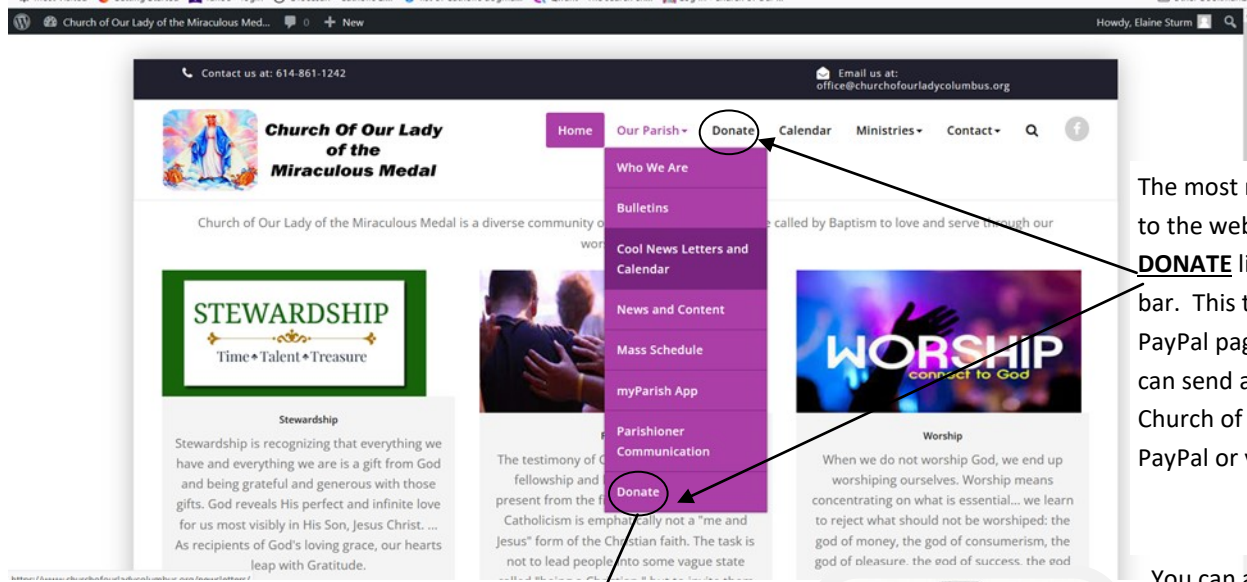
Church of Our Lady of the Miraculous Med... 0 + New

Howdy, Elaine Sturm

Contact us at: 614-861-1242

Email us at: office@churchofourladycolumbus.org

Church Of Our Lady of the Miraculous Medal

Home Our Parish Donate Calendar Ministries Contact

Who We Are

Bulletins

Cool News Letters and Calendar

News and Content

Mass Schedule

myParish App

Parishioner Communication

Donate

Church of Our Lady of the Miraculous Medal is a diverse community o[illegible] called by Baptism to love and serve through our wor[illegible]

STEWARDSHIP

Time • Talent • Treasure

Stewardship

Stewardship is recognizing that everything we have and everything we are is a gift from God and being grateful and generous with those gifts. God reveals His perfect and infinite love for us most visibly in His Son, Jesus Christ. ... As recipients of God's loving grace, our hearts leap with Gratitude.

The testimony of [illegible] fellowship and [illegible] present from the f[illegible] Catholicism is empha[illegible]ally not a "me and Jesus" form of the Christian faith. The task is not to lead people into some vague state

WORSHIP

connect to God

Worship

When we do not worship God, we end up worshiping ourselves. Worship means concentrating on what is essential... we learn to reject what should not be worshiped: the god of money, the god of consumerism, the god of pleasure, the god of success, the god

The most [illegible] to the web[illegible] DONATE li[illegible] bar. This t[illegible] PayPal pag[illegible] can send a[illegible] Church of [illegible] PayPal or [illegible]

You can a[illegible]

https://www.churchofourladycolumbus.org/newsletter/